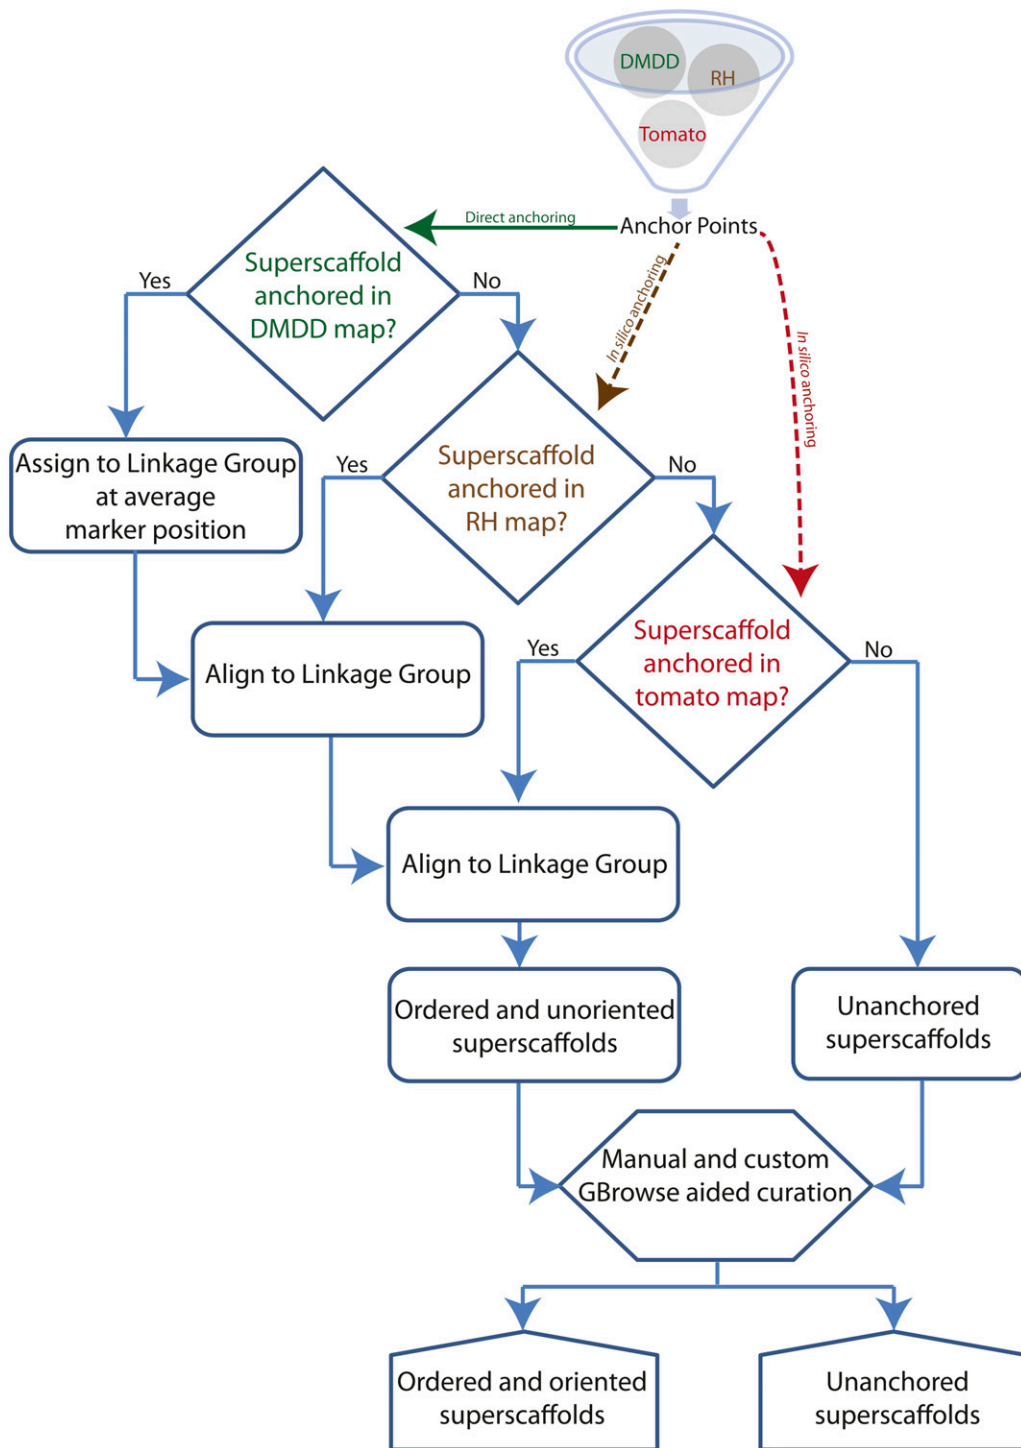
DMDD
RH
Tomato

Anchor Points
Direct anchoring
In silico anchoring
In silico anchoring

Superscaffold anchored in DMDD map?
Yes
No

Assign to Linkage Group at average marker position

Superscaffold anchored in RH map?
Yes
No

Align to Linkage Group

Superscaffold anchored in tomato map?
Yes
No

Align to Linkage Group

Ordered and unoriented superscaffolds

Unanchored superscaffolds

Manual and custom GBrowse aided curation

Ordered and oriented superscaffolds

Unanchored superscaffolds